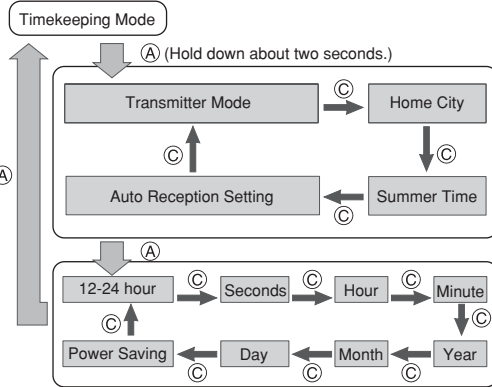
Timekeeping Mode

Ⓐ (Hold down about two seconds.)

Transmitter Mode
Ⓒ
Home City
Ⓒ
Summer Time
Ⓒ
Auto Reception Setting
Ⓒ

Ⓐ

Ⓐ

12-24 hour
Ⓒ
Seconds
Ⓒ
Hour
Ⓒ
Minute
Ⓒ
Year
Ⓒ
Month
Ⓒ
Day
Ⓒ
Power Saving
Ⓒ